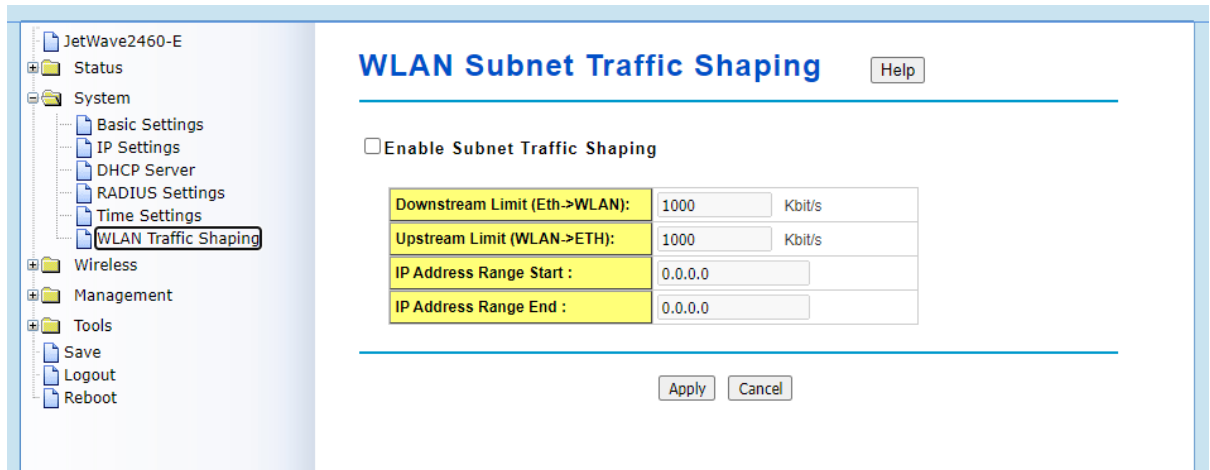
JetWave2460-E
Status
System
Basic Settings
IP Settings
DHCP Server
RADIUS Settings
Time Settings
WLAN Traffic Shaping
Wireless
Management
Tools
Save
Logout
Reboot

WLAN Subnet Traffic Shaping

Help

Enable Subnet Traffic Shaping

| Downstream Limit (Eth->WLAN): | 1000 Kbit/s |
|---|---|
| Upstream Limit (WLAN->ETH): | 1000 Kbit/s |
| IP Address Range Start : | 0.0.0.0 |
| IP Address Range End : | 0.0.0.0 |

Apply Cancel